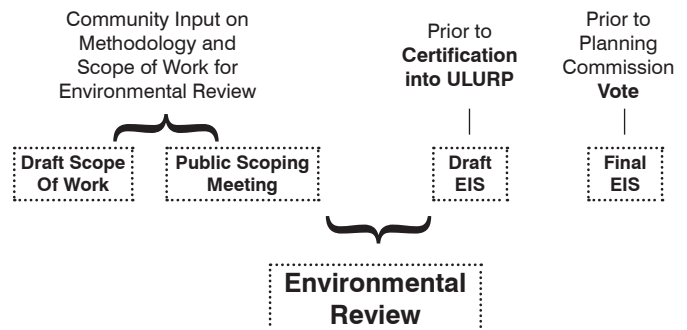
Community Input on Methodology and Scope of Work for Environmental Review

Prior to **Certification into ULURP**

Prior to Planning Commission **Vote**

Draft Scope Of Work

Public Scoping Meeting

Draft EIS

Final EIS

Environmental Review